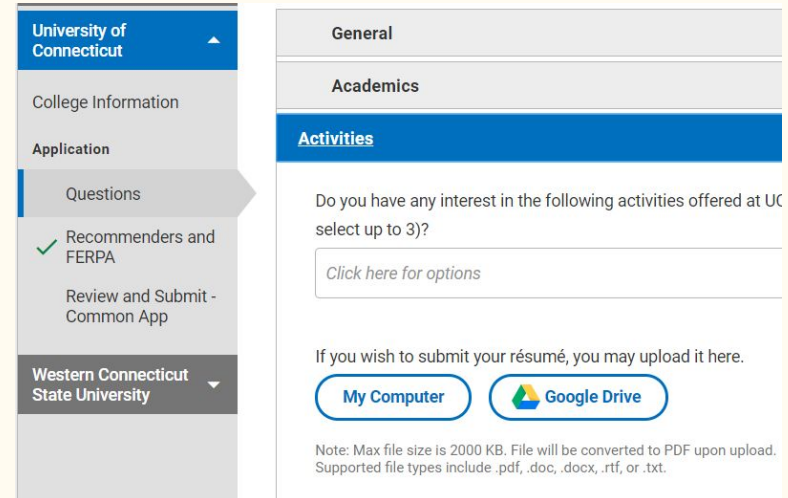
University of Connecticut

College Information

Application

Questions

Recommenders and FERPA

Review and Submit - Common App

Western Connecticut State University

General

Academics

Activities

Do you have any interest in the following activities offered at UC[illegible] select up to 3)?

Click here for options

If you wish to submit your résumé, you may upload it here.

My Computer

Google Drive

Note: Max file size is 2000 KB. File will be converted to PDF upon upload. Supported file types include .pdf, .doc, .docx, .rtf, or .txt.